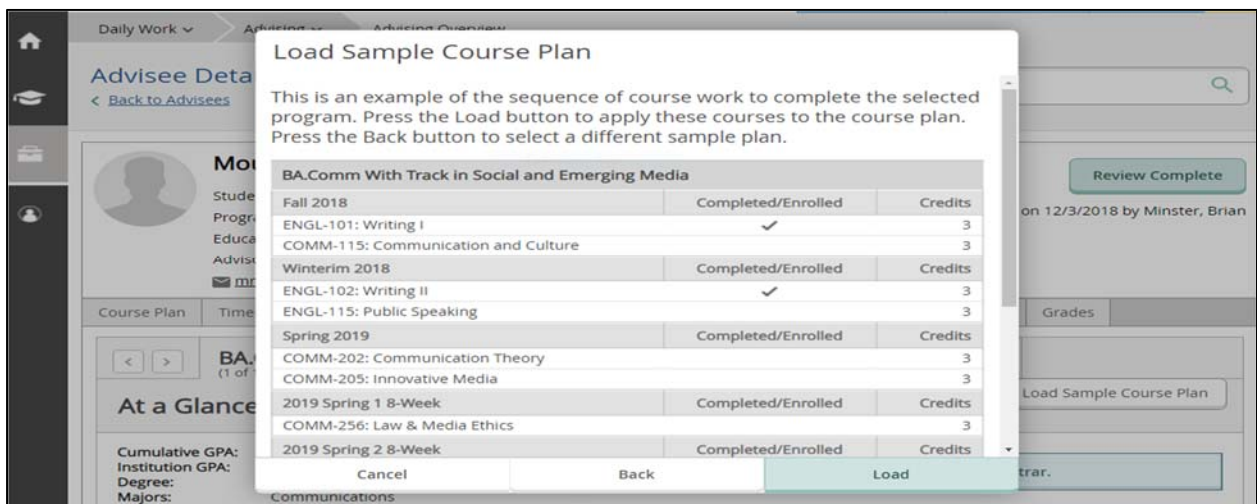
Daily Work ⌄   Advising ⌄   Advising Overview

Advisee Deta
< Back to Advisees

Mo
Stude
Progr
Educa
Advis
mr

Review Complete

on 12/3/2018 by Minster, Brian

Course Plan   Time   Grades

BA.
(1 of

At a Glance

Load Sample Course Plan

Cumulative GPA:
Institution GPA:
Degree:
Majors:   Communications

trar.

Load Sample Course Plan

This is an example of the sequence of course work to complete the selected program. Press the Load button to apply these courses to the course plan. Press the Back button to select a different sample plan.

| BA.Comm With Track in Social and Emerging Media | | |
|---|---|---|
| Fall 2018 | Completed/Enrolled | Credits |
| ENGL-101: Writing I | ✓ | 3 |
| COMM-115: Communication and Culture | | 3 |
| Winterim 2018 | Completed/Enrolled | Credits |
| ENGL-102: Writing II | ✓ | 3 |
| ENGL-115: Public Speaking | | 3 |
| Spring 2019 | Completed/Enrolled | Credits |
| COMM-202: Communication Theory | | 3 |
| COMM-205: Innovative Media | | 3 |
| 2019 Spring 1 8-Week | Completed/Enrolled | Credits |
| COMM-256: Law & Media Ethics | | 3 |
| 2019 Spring 2 8-Week | Completed/Enrolled | Credits |

Cancel   Back   Load